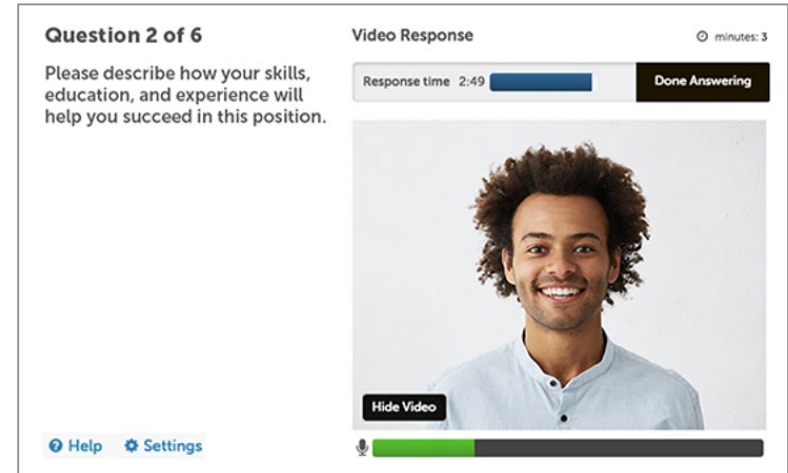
Question 2 of 6

Please describe how your skills, education, and experience will help you succeed in this position.

Video Response

minutes: 3

Response time 2:49

Done Answering

Hide Video

Help Settings